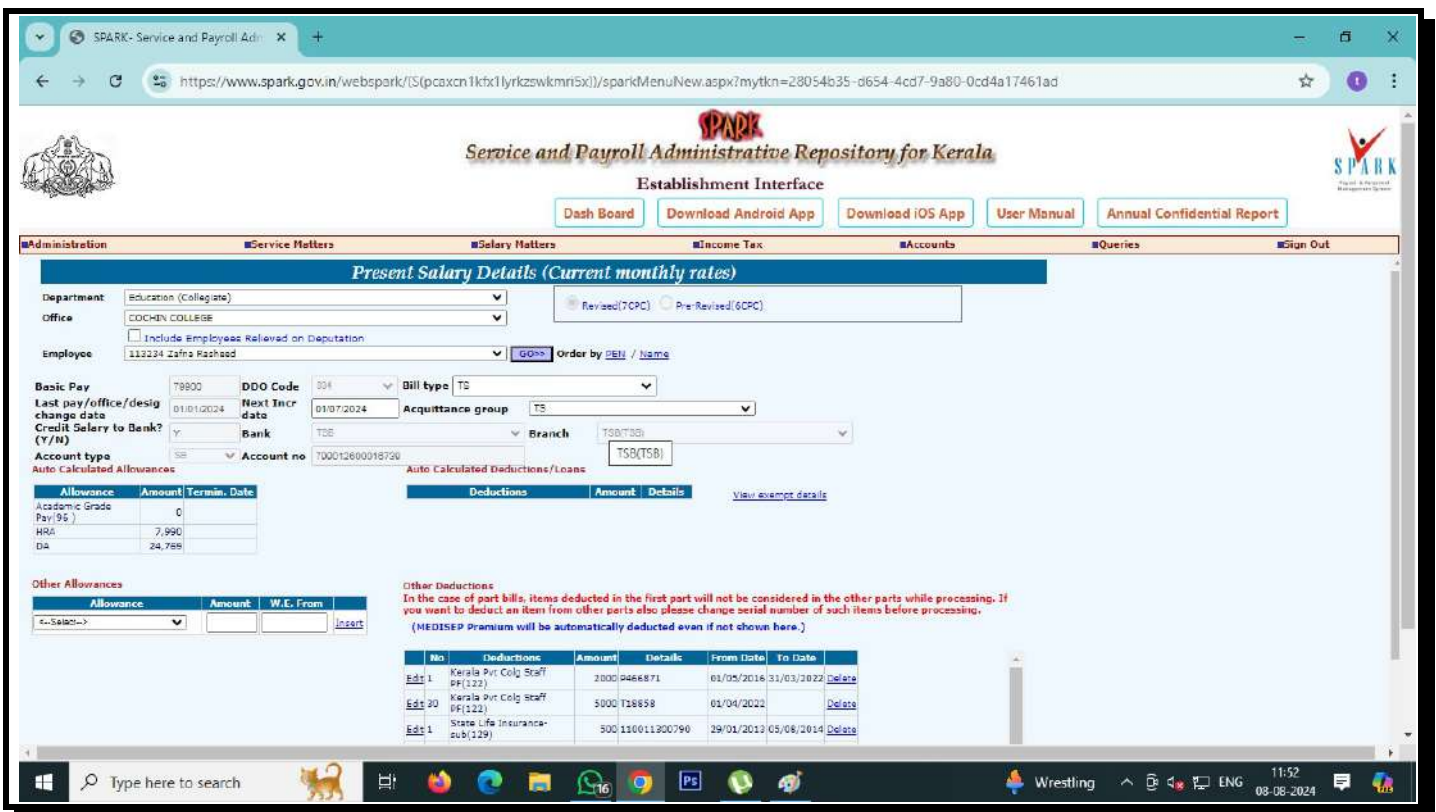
SPARK- Service and Payroll Adm ×

https://www.spark.gov.in/webspark/(S(pcaxcn1kfx1lyrkzswkmri5x))/sparkMenuNew.aspx?mytkn=28054b35-d654-4cd7-9a80-0cd4a17461ad

SPARK
Service and Payroll Administrative Repository for Kerala
Establishment Interface

SPARK

Dash Board | Download Android App | Download iOS App | User Manual | Annual Confidential Report

Administration | Service Matters | Salary Matters | Income Tax | Accounts | Queries | Sign Out

Present Salary Details (Current monthly rates)

Department: Education (Collegiate)
Office: COCHIN COLLEGE
Include Employees Relieved on Deputation
Employee: 113234 Zafna Rasheed GO>> Order by PEN / Name

Revised(7CPC) Pre-Revised(6CPC)

Basic Pay: 79900
DDO Code: 304
Bill type: TS
Last pay/office/desig change date: 01/01/2024
Next Incr date: 01/07/2024
Acquittance group: TS
Credit Salary to Bank? (Y/N): Y
Bank: TSB
Branch: TSB(TSB)
TSB(TSB)
Account type: SB
Account no: 700012600016730

Auto Calculated Allowances

| Allowance | Amount | Termin. Date |
|---|---|---|
| Academic Grade Pay(96) | 0 | |
| HRA | 7,990 | |
| DA | 24,769 | |

Auto Calculated Deductions/Loans

| Deductions | Amount | Details |
|---|---|---|

View exempt details

Other Allowances

| Allowance | Amount | W.E. From | |
|---|---|---|---|
| <--Select--> | | | Insert |

Other Deductions
In the case of part bills, items deducted in the first part will not be considered in the other parts while processing. If you want to deduct an item from other parts also please change serial number of such items before processing.
(MEDISEP Premium will be automatically deducted even if not shown here.)

| | No | Deductions | Amount | Details | From Date | To Date | |
|---|---|---|---|---|---|---|---|
| Edit | 1 | Kerala Pvt Colg Staff PF(122) | 2000 | 9466871 | 01/05/2016 | 31/03/2022 | Delete |
| Edit | 30 | Kerala Pvt Colg Staff PF(122) | 5000 | T18658 | 01/04/2022 | | Delete |
| Edit | 1 | State Life Insurance-sub(129) | 500 | 110011300790 | 29/01/2013 | 05/08/2014 | Delete |

Type here to search
16
Wrestling
ENG
11:52
08-08-2024